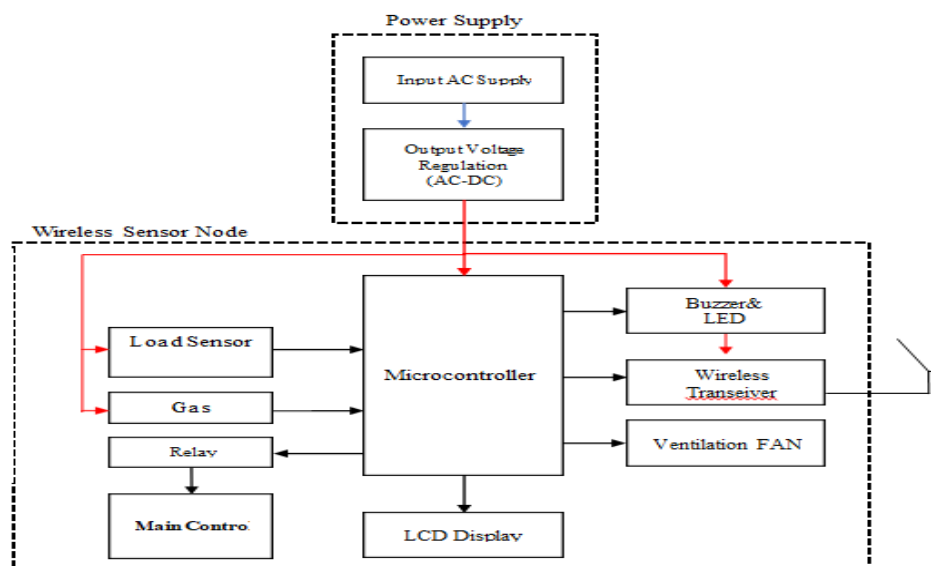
Power Supply

Input AC Supply

Output Voltage Regulation (AC-DC)

Wireless Sensor Node

Load Sensor

Gas

Relay

Main Control

Microcontroller

LCD Display

Buzzer& LED

Wireless Transeiver

Ventilation FAN